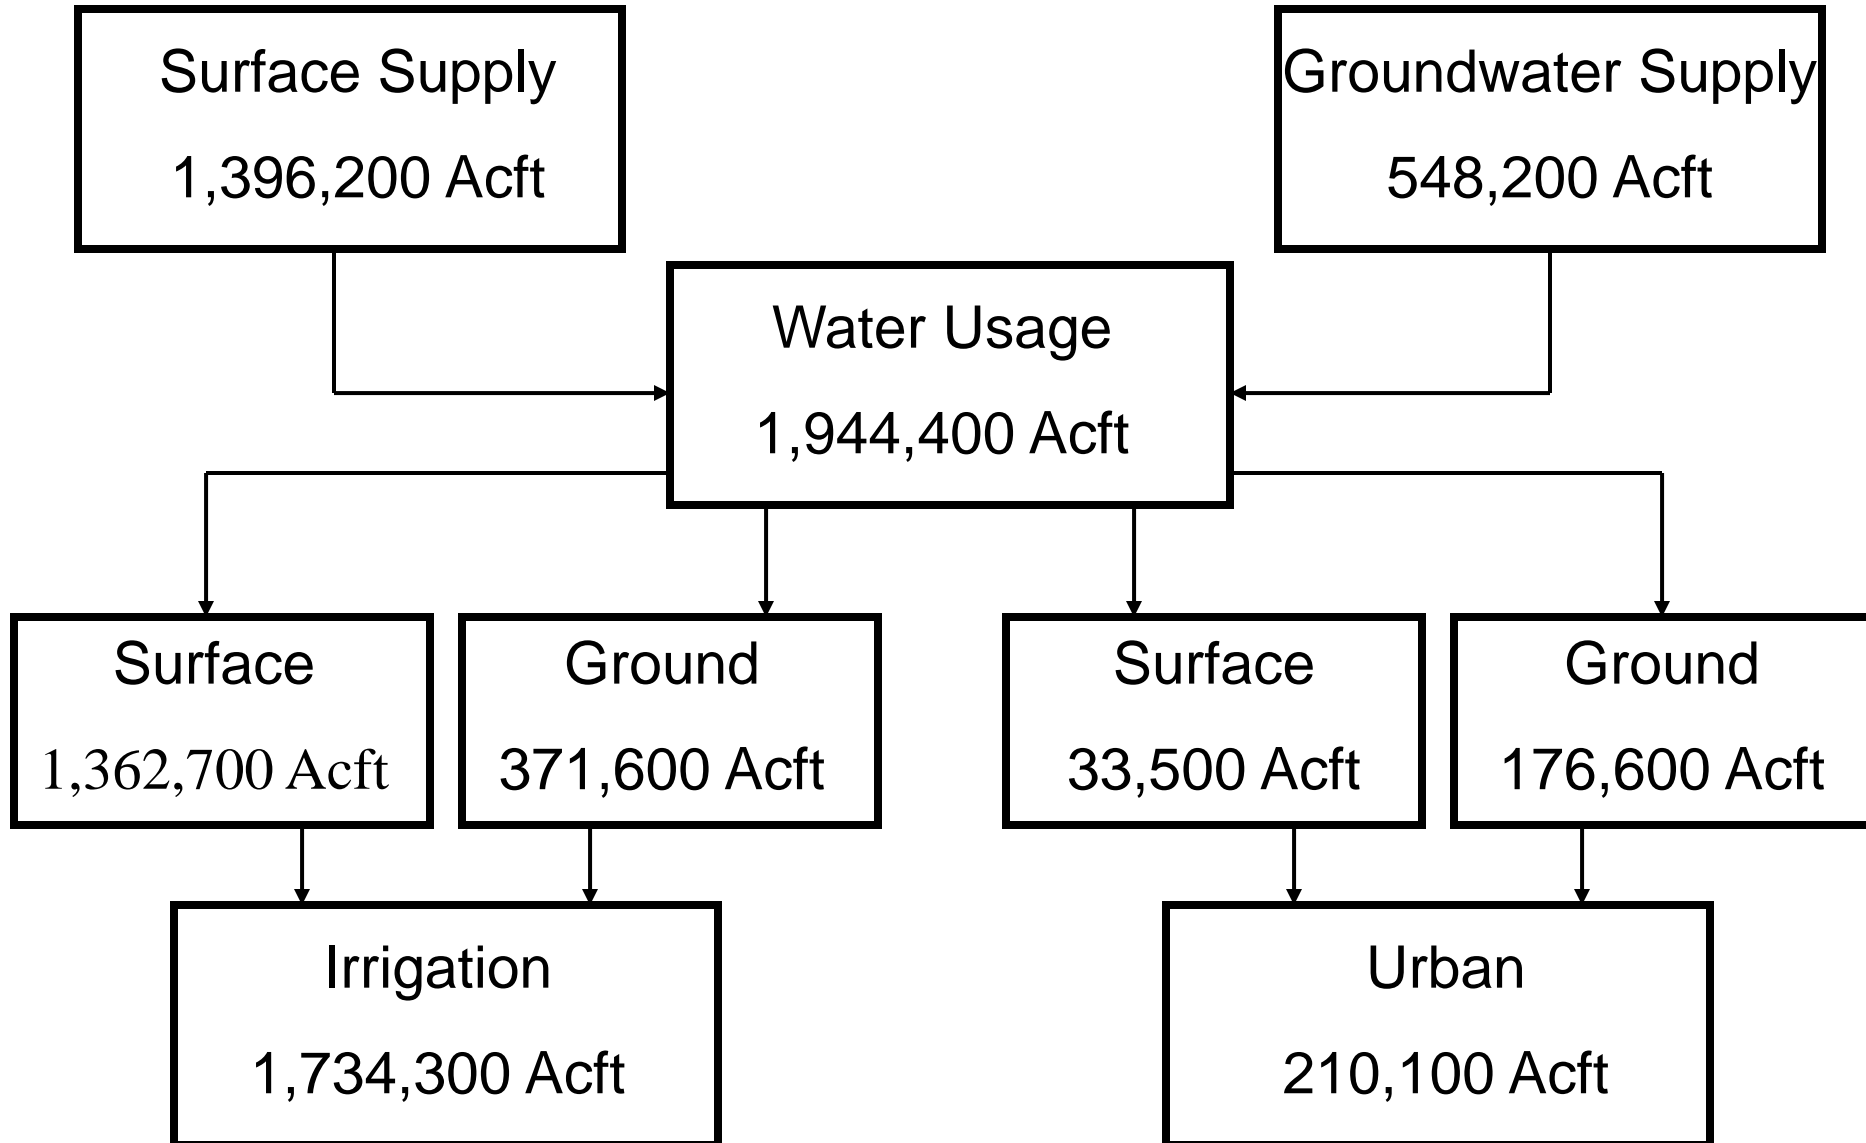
Surface Supply
1,396,200 Acft

Groundwater Supply
548,200 Acft

Water Usage
1,944,400 Acft

Surface
1,362,700 Acft

Ground
371,600 Acft

Surface
33,500 Acft

Ground
176,600 Acft

Irrigation
1,734,300 Acft

Urban
210,100 Acft